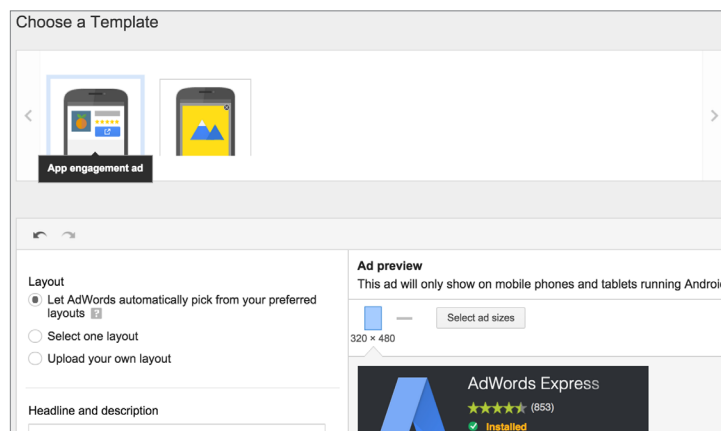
Choose a Template

App engagement ad

Layout

Let AdWords automatically pick from your preferred layouts ?

Select one layout

Upload your own layout

Headline and description

Ad preview

This ad will only show on mobile phones and tablets running Androi

Select ad sizes

320 × 480

AdWords Express

(853)

Installed